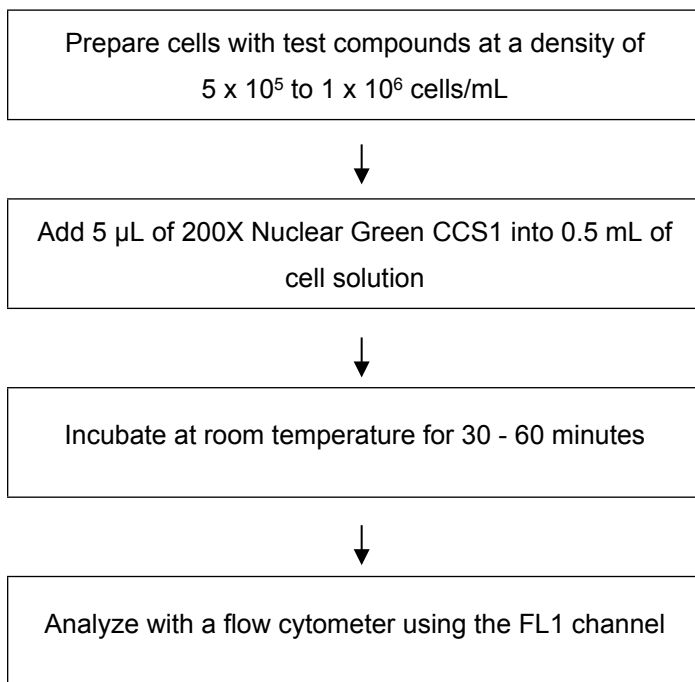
Prepare cells with test compounds at a density of $5 \times 10^5$ to $1 \times 10^6$ cells/mL

Add 5 µL of 200X Nuclear Green CCS1 into 0.5 mL of cell solution

Incubate at room temperature for 30 - 60 minutes

Analyze with a flow cytometer using the FL1 channel